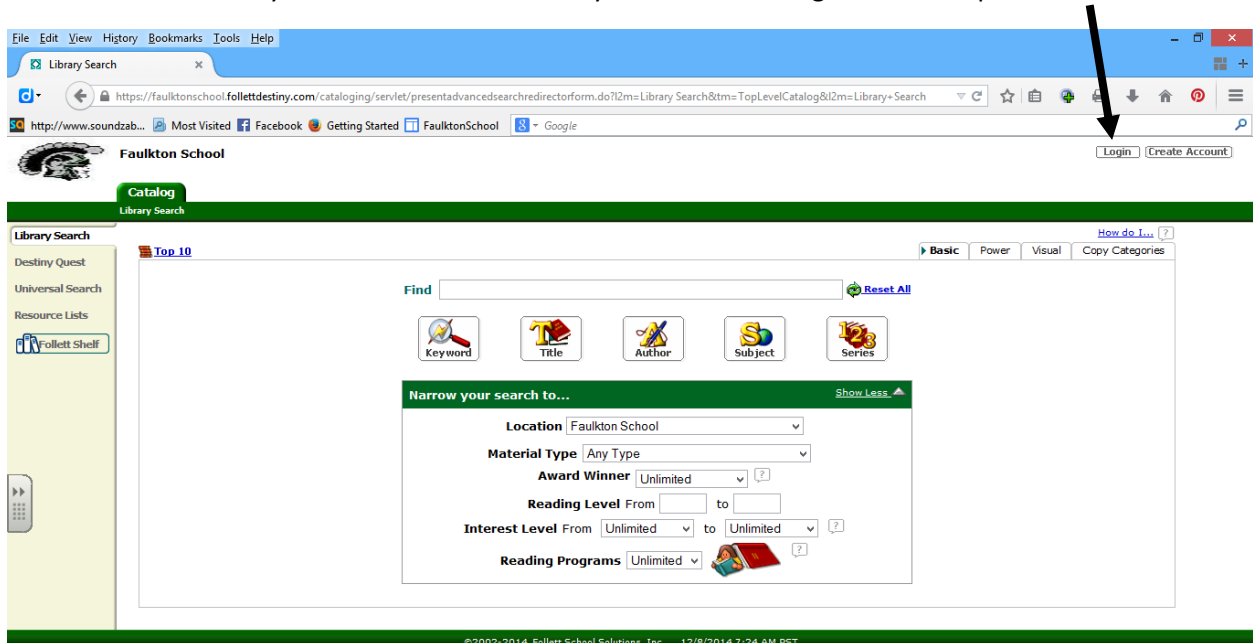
File Edit View History Bookmarks Tools Help

Library Search ×

https://faulktonschool.follettdestiny.com/cataloging/servlet/presentadvancedsearchredirectorform.do?l2m=Library Search&tm=TopLevelCatalog&l2m=Library+Search

http://www.soundzab... Most Visited Facebook Getting Started FaulktonSchool Google

Faulkton School

Login Create Account

Catalog
Library Search

Library Search
Destiny Quest
Universal Search
Resource Lists
Follett Shelf

How do I... ?

Top 10

Basic Power Visual Copy Categories

Find

Reset All

Keyword Title Author Subject Series

Narrow your search to...

Show Less

Location Faulkton School

Material Type Any Type

Award Winner Unlimited

Reading Level From to

Interest Level From Unlimited to Unlimited

Reading Programs Unlimited

©2002-2014 Follett School Solutions, Inc. 12/8/2014 7:24 AM PST